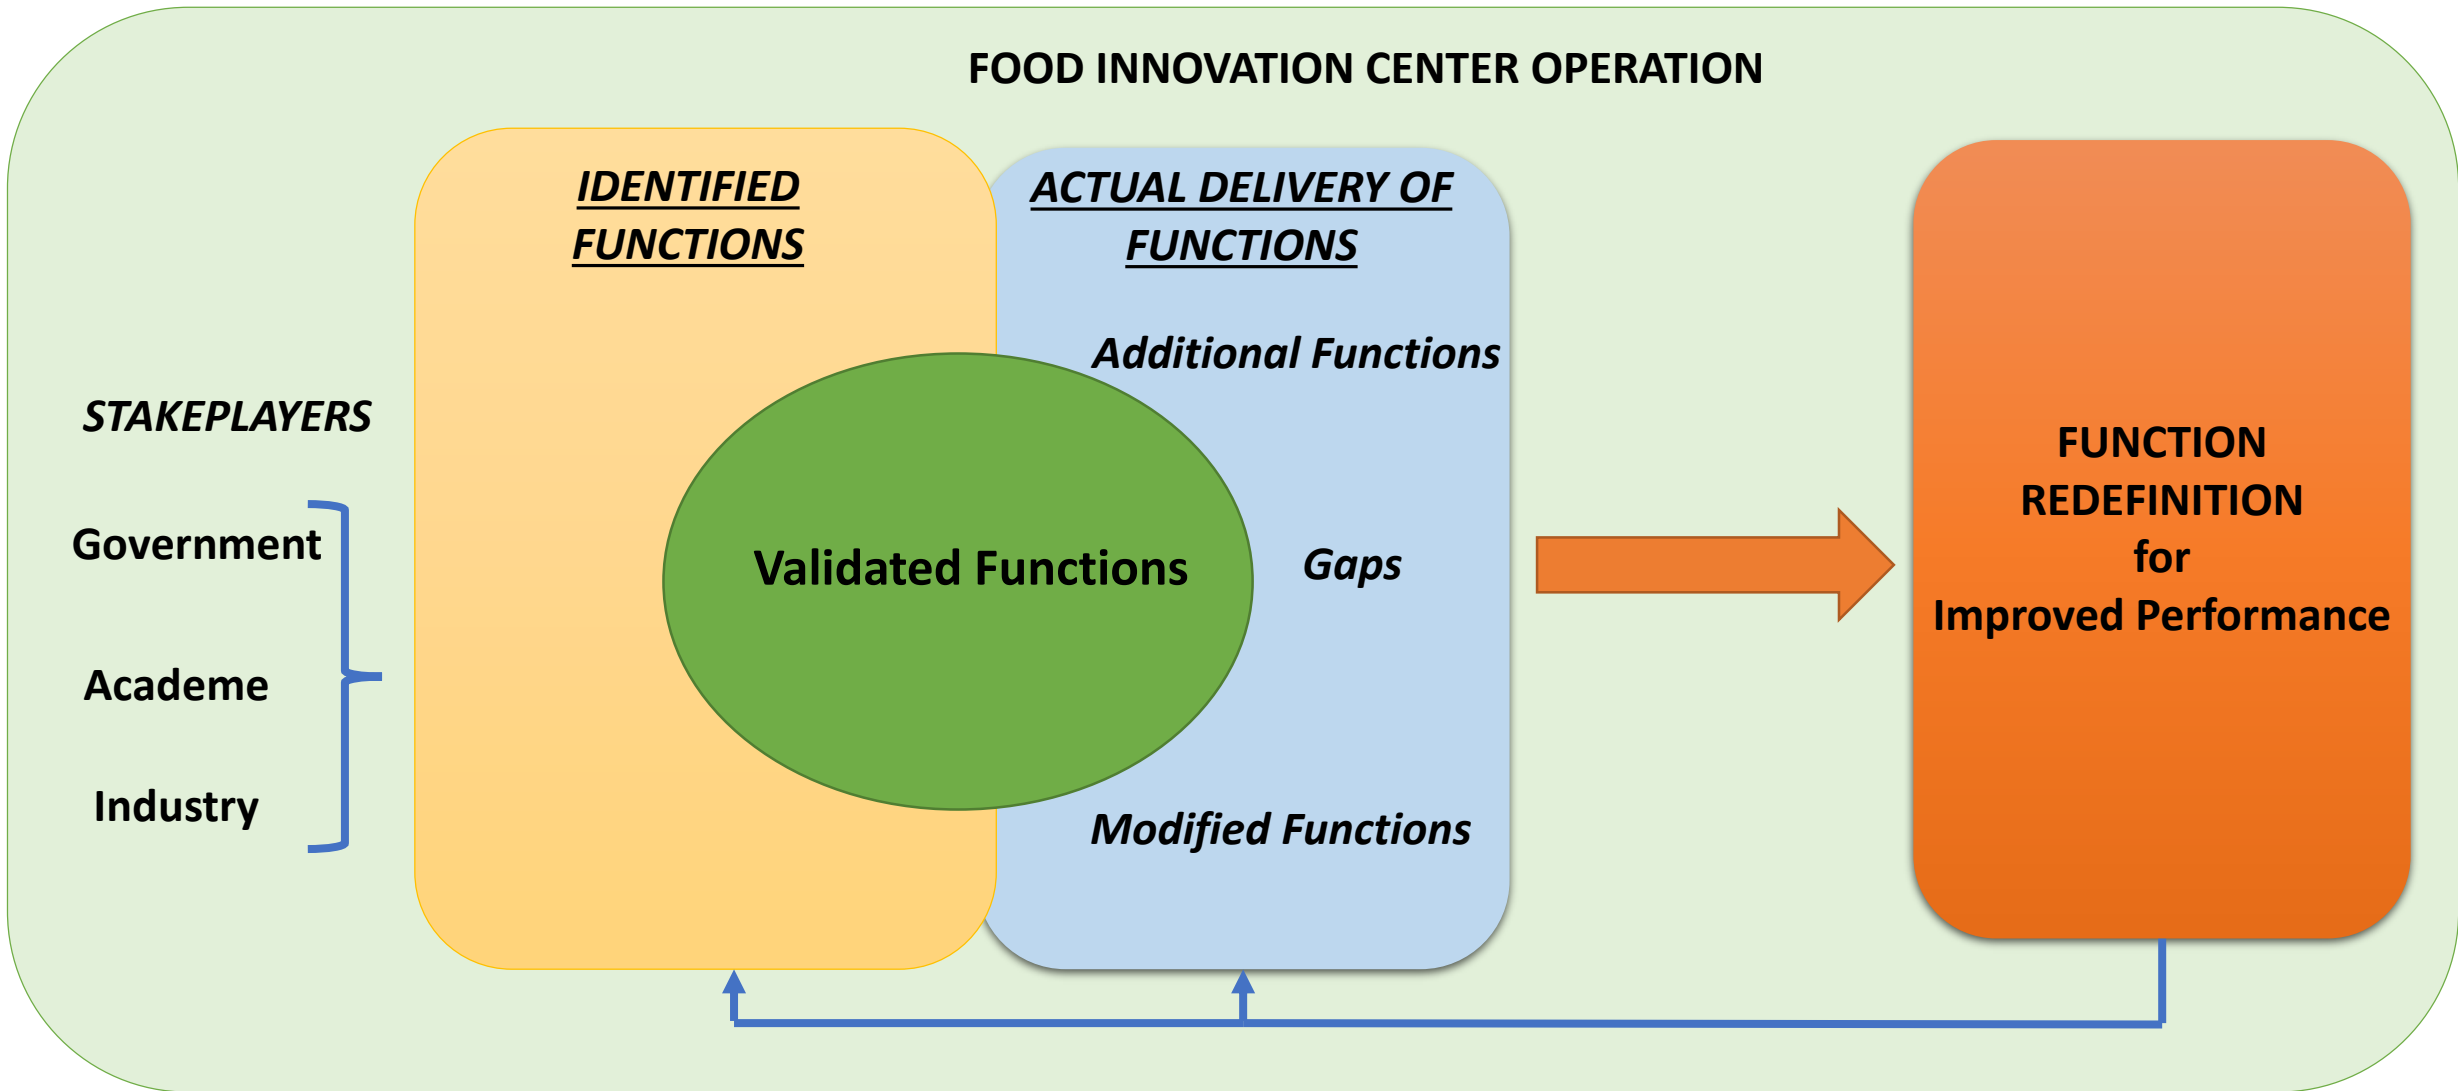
FOOD INNOVATION CENTER OPERATION

STAKEPLAYERS

Government

Academe

Industry

IDENTIFIED FUNCTIONS

ACTUAL DELIVERY OF FUNCTIONS

Additional Functions

Validated Functions

Gaps

Modified Functions

FUNCTION REDEFINITION for Improved Performance